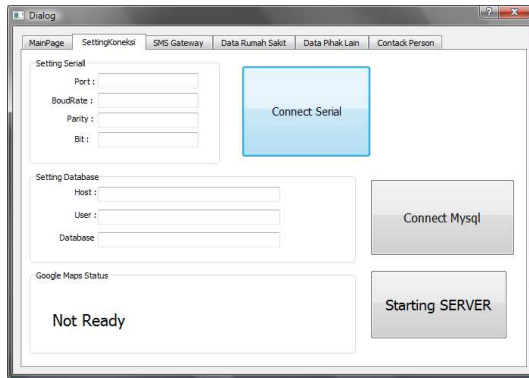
Dialog

? x

MainPage | SettingKoneksi | SMS Gateway | Data Rumah Sakit | Data Pihak Lain | Contack Person

Setting Seriall

Port :

BoudRate :

Parity :

Bit :

Connect Serial

Setting Database

Host :

User :

Database

Connect Mysql

Google Maps Status

Not Ready

Starting SERVER